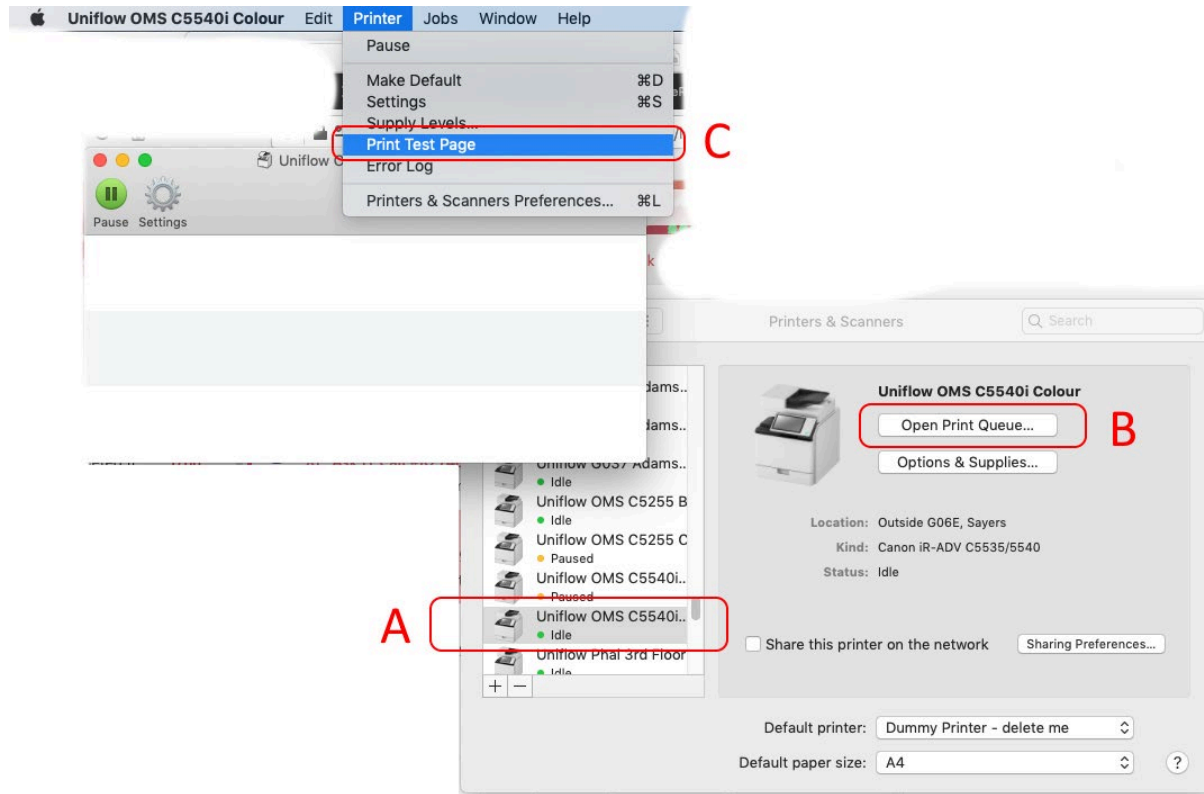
Uniflow OMS C5540i Colour Edit Printer Jobs Window Help

Pause
Make Default ⌘D
Settings ⌘S
Supply Levels...
Print Test Page
Error Log
Printers & Scanners Preferences... ⌘L

C

Uniflow O

Pause Settings

Printers & Scanners

Search

dams..
dams..
Uniflow G037 Adams..
Idle
Uniflow OMS C5255 B
Idle
Uniflow OMS C5255 C
Paused
Uniflow OMS C5540i..
Paused
Uniflow OMS C5540i..
Idle
Uniflow Phal 3rd Floor
Idle

A

Uniflow OMS C5540i Colour

Open Print Queue...

B

Options & Supplies...

Location: Outside G06E, Sayers
Kind: Canon iR-ADV C5535/5540
Status: Idle

Share this printer on the network

Sharing Preferences...

+ −

Default printer: Dummy Printer - delete me
Default paper size: A4

?